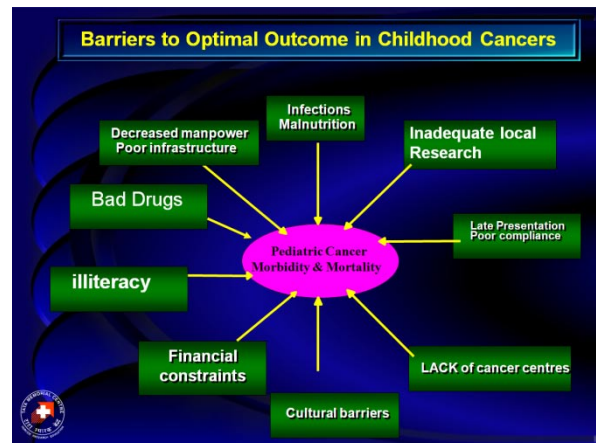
Barriers to Optimal Outcome in Childhood Cancers

Infections
Malnutrition

Decreased manpower
Poor infrastructure

Inadequate local
Research

Bad Drugs

Late Presentation
Poor compliance

Pediatric Cancer
Morbidity & Mortality

illiteracy

Financial
constraints

LACK of cancer centres

Cultural barriers

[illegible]